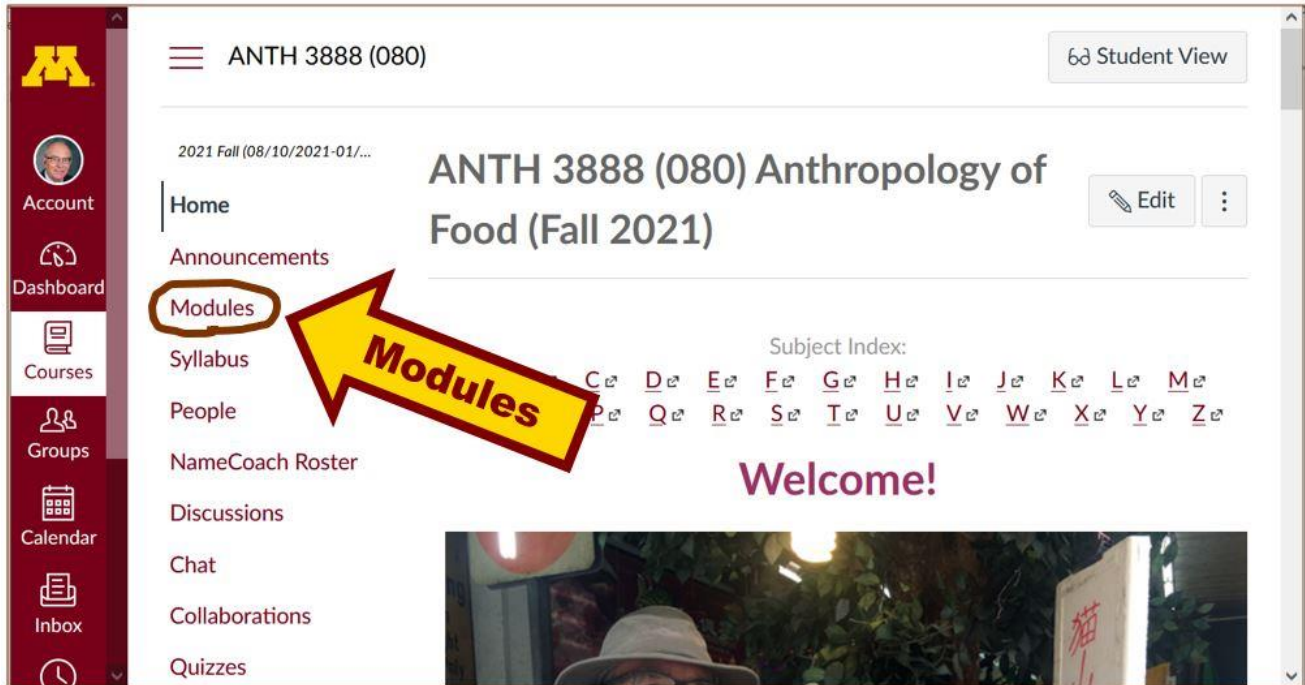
M

Account

Dashboard

Courses

Groups

Calendar

Inbox

ANTH 3888 (080)

Student View

2021 Fall (08/10/2021-01/...

Home

Announcements

Modules

Syllabus

People

NameCoach Roster

Discussions

Chat

Collaborations

Quizzes

ANTH 3888 (080) Anthropology of Food (Fall 2021)

Edit

Modules

Subject Index:

C D E F G H I J K L M

P Q R S T U V W X Y Z

Welcome!